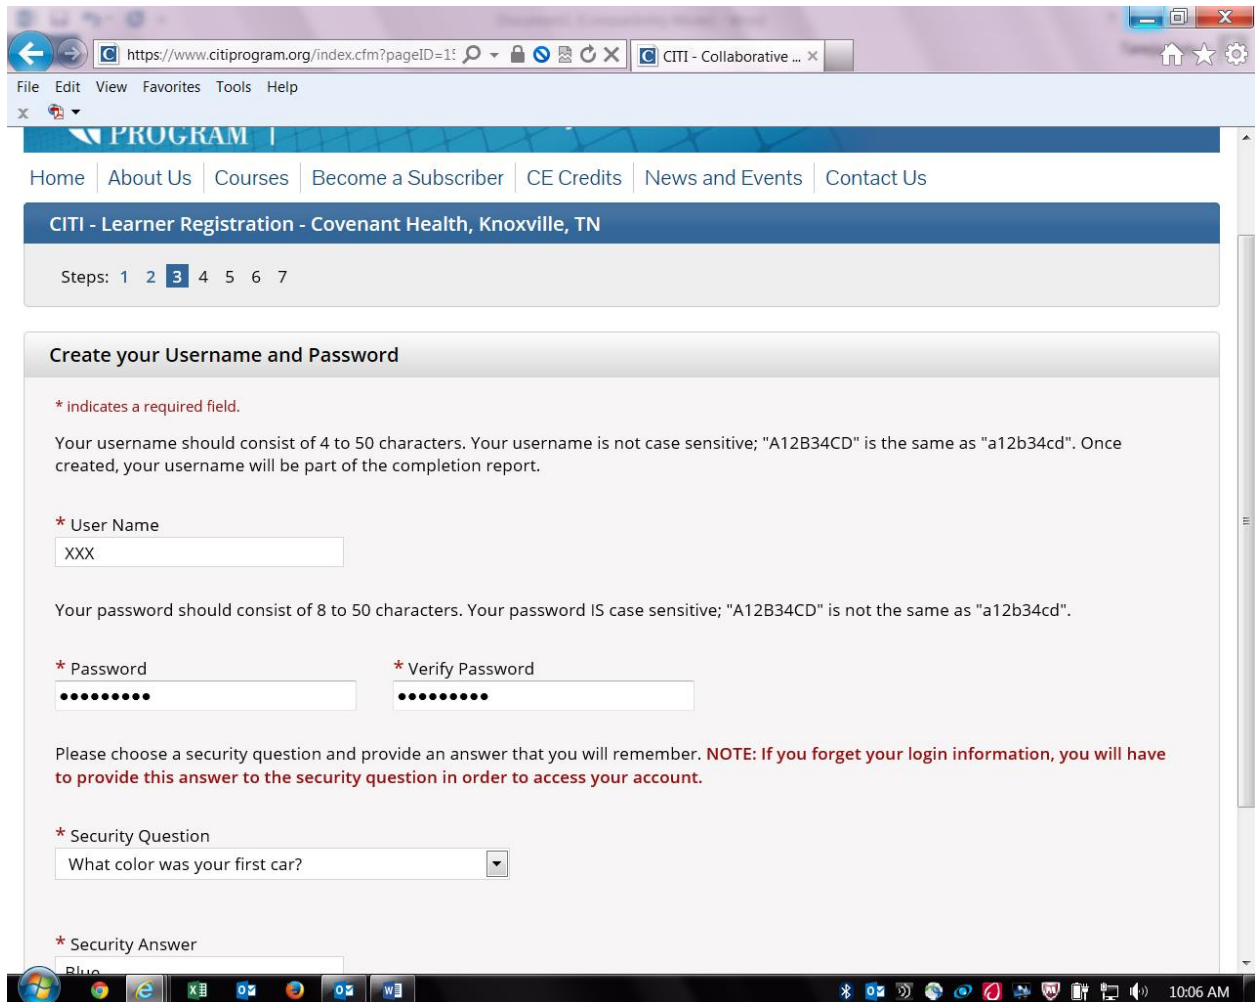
https://www.citiprogram.org/index.cfm?pageID=1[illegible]

CITI - Collaborative ...

File Edit View Favorites Tools Help

PROGRAM

Home | About Us | Courses | Become a Subscriber | CE Credits | News and Events | Contact Us

CITI - Learner Registration - Covenant Health, Knoxville, TN

Steps: 1 2 3 4 5 6 7

Create your Username and Password

* indicates a required field.

Your username should consist of 4 to 50 characters. Your username is not case sensitive; "A12B34CD" is the same as "a12b34cd". Once created, your username will be part of the completion report.

* User Name

XXX

Your password should consist of 8 to 50 characters. Your password IS case sensitive; "A12B34CD" is not the same as "a12b34cd".

* Password

•••••••••

* Verify Password

•••••••••

Please choose a security question and provide an answer that you will remember. **NOTE: If you forget your login information, you will have to provide this answer to the security question in order to access your account.**

* Security Question

What color was your first car?

* Security Answer

Blue

10:06 AM